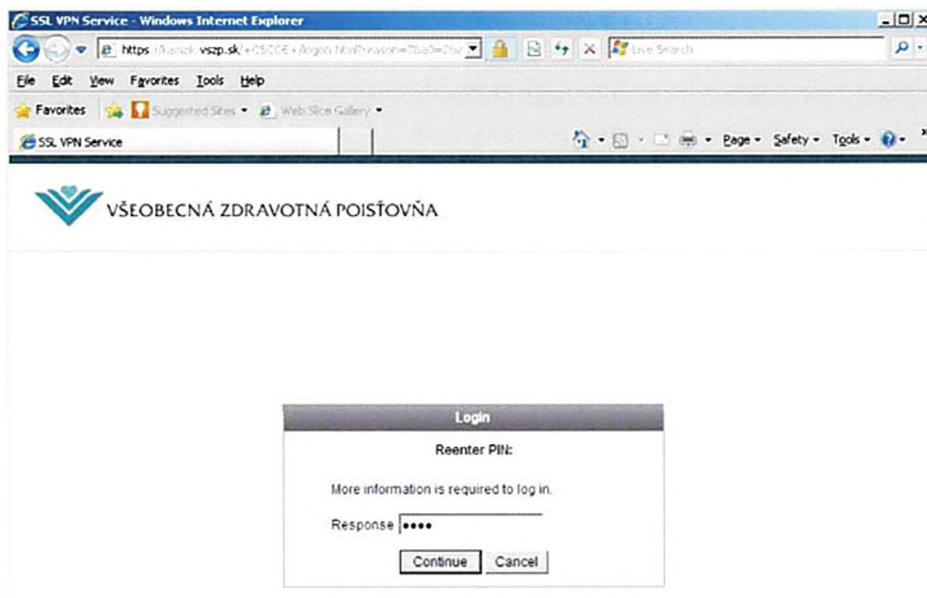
SSL VPN Service - Windows Internet Explorer

https://kanzik.vszp.sk/+CSCOE+/logon.html?reason=7&a0=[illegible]

Live Search

File Edit View Favorites Tools Help

Favorites Suggested Sites Web Slice Gallery

SSL VPN Service

Page Safety Tools

VŠEOBECNÁ ZDRAVOTNÁ POISŤOVŇA

Login

Reenter PIN:

More information is required to log in.

Response ••••

Continue Cancel